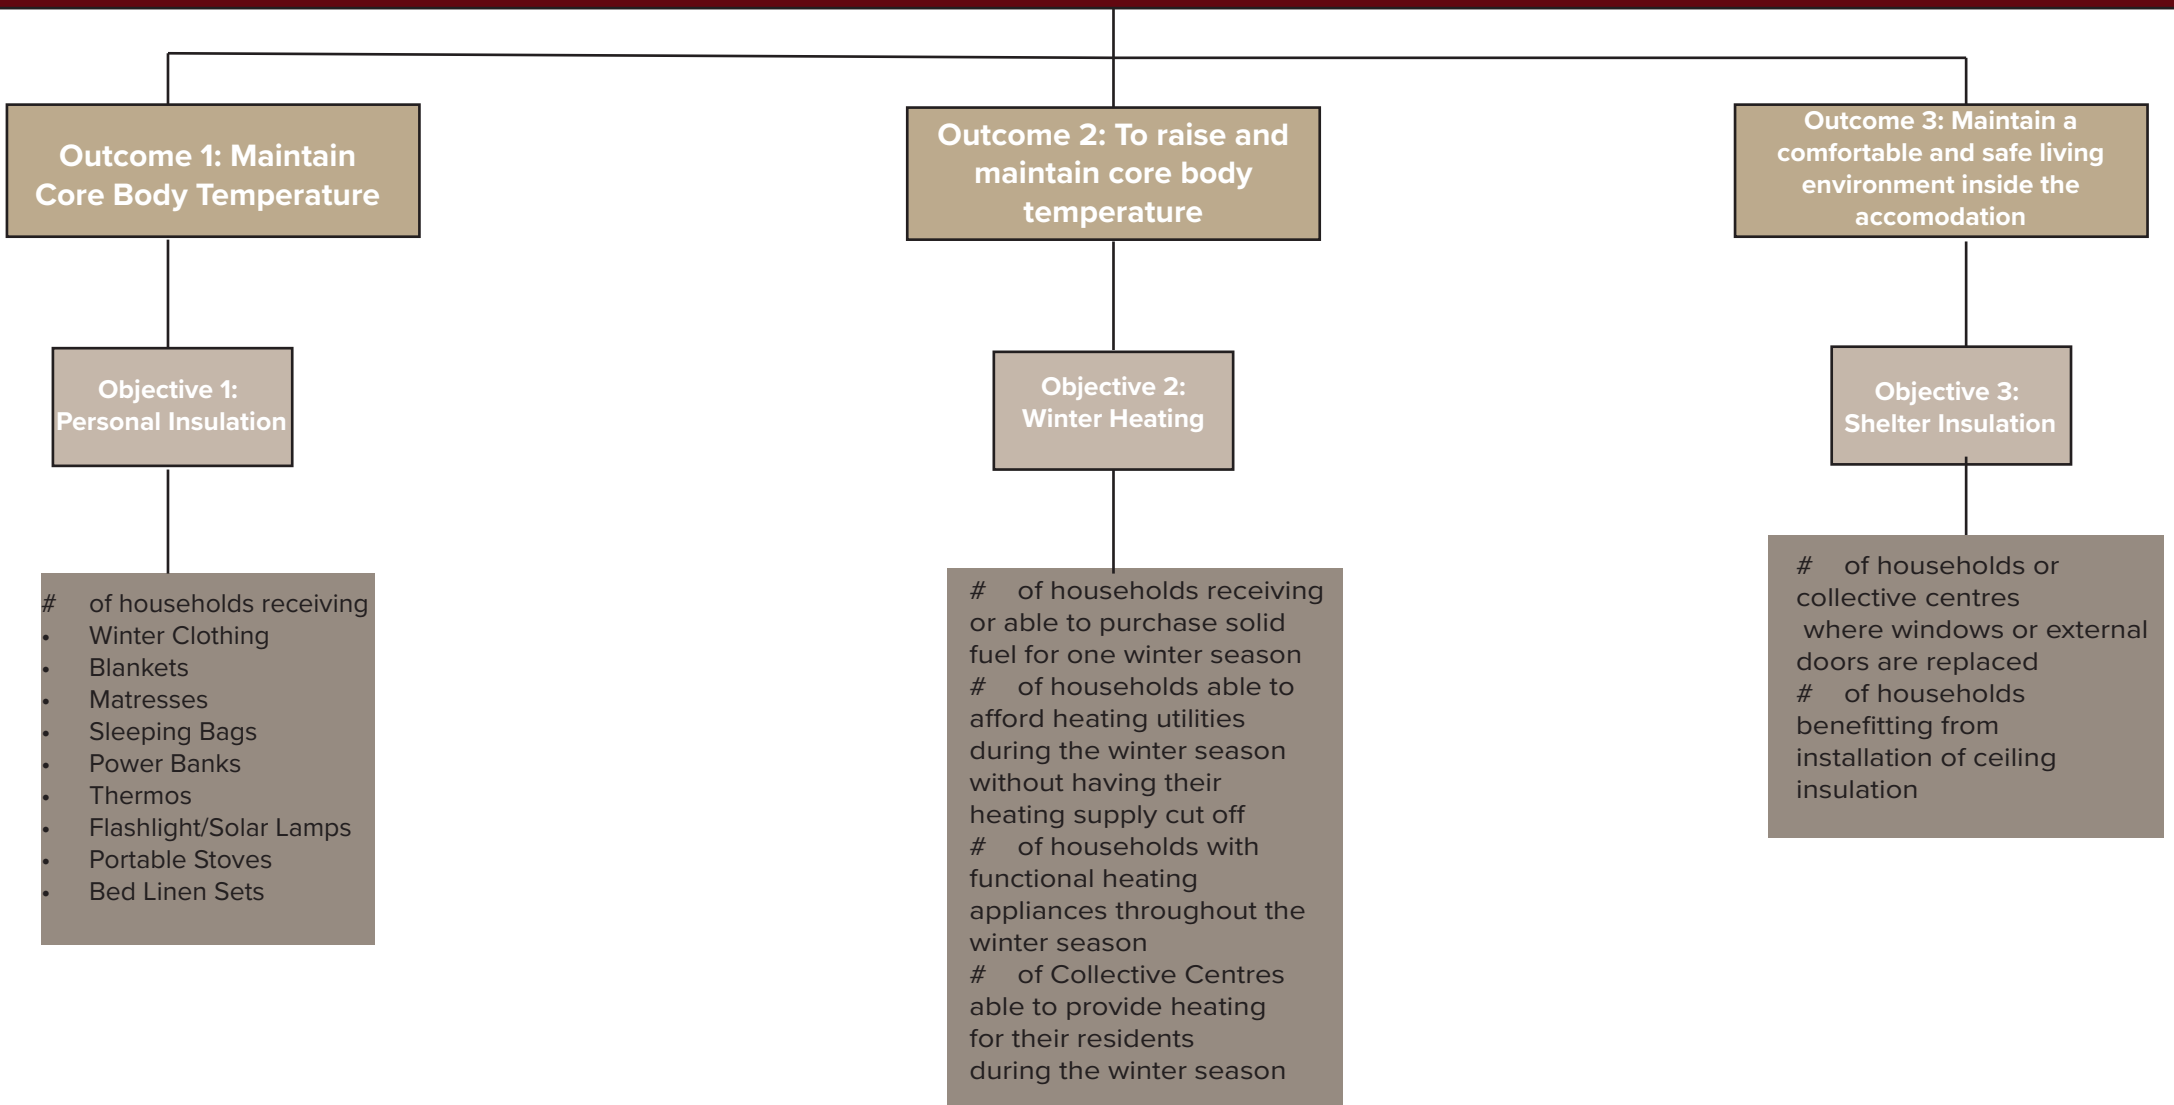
Outcome 1: Maintain Core Body Temperature

Objective 1: Personal Insulation

# of households receiving
- Winter Clothing
- Blankets
- Matresses
- Sleeping Bags
- Power Banks
- Thermos
- Flashlight/Solar Lamps
- Portable Stoves
- Bed Linen Sets

Outcome 2: To raise and maintain core body temperature

Objective 2: Winter Heating

# of households receiving or able to purchase solid fuel for one winter season
# of households able to afford heating utilities during the winter season without having their heating supply cut off
# of households with functional heating appliances throughout the winter season
# of Collective Centres able to provide heating for their residents during the winter season

Outcome 3: Maintain a comfortable and safe living environment inside the accomodation

Objective 3: Shelter Insulation

# of households or collective centres where windows or external doors are replaced
# of households benefitting from installation of ceiling insulation